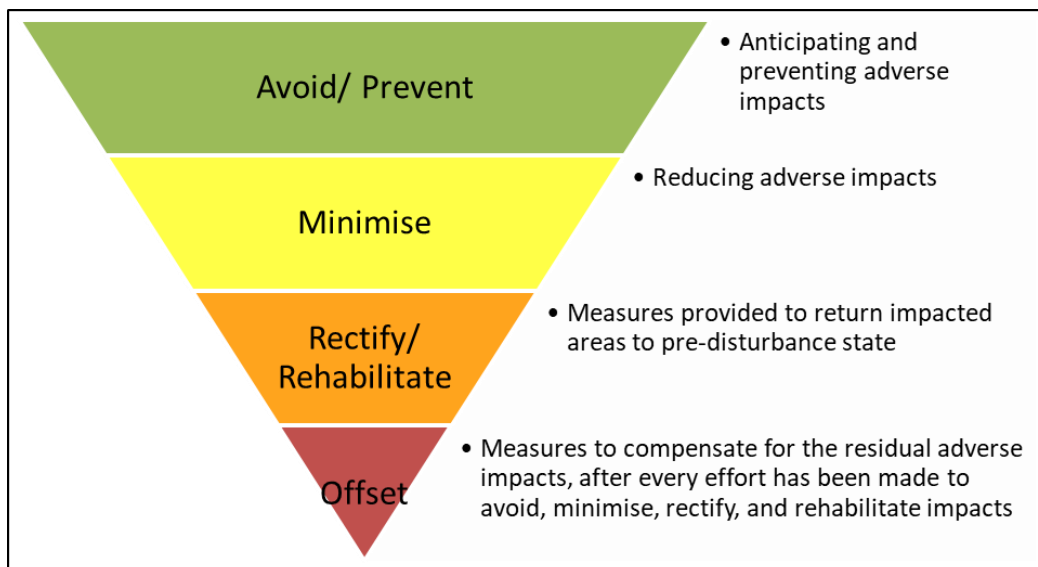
Avoid/ Prevent

• Anticipating and preventing adverse impacts

Minimise

• Reducing adverse impacts

Rectify/ Rehabilitate

• Measures provided to return impacted areas to pre-disturbance state

Offset

• Measures to compensate for the residual adverse impacts, after every effort has been made to avoid, minimise, rectify, and rehabilitate impacts